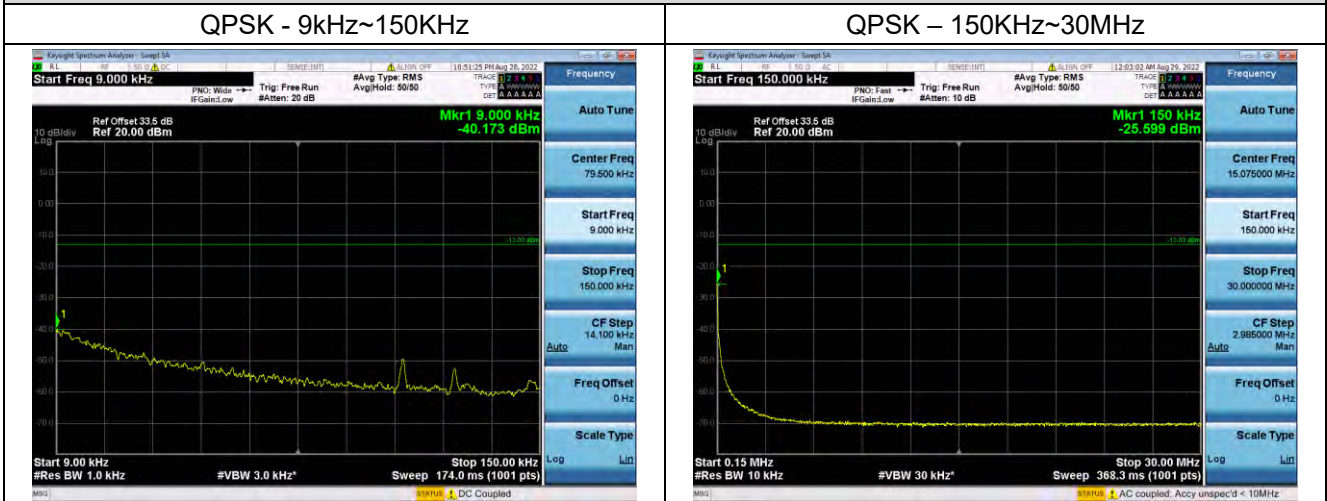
| QPSK - 9kHz~150KHz | QPSK – 150KHz~30MHz |
|---|---|
| Keysight Spectrum Analyzer - Swept SA | Keysight Spectrum Analyzer - Swept SA |

Keysight Spectrum Analyzer - Swept SA
RL RF 50 Ω DC SENSE:INT ALIGN OFF 10:51:25 PM Aug 28, 2022
Start Freq 9.000 kHz
PNO: Wide IFGain:Low Trig: Free Run #Atten: 20 dB #Avg Type: RMS Avg|Hold: 50/50
TRACE 1 2 3 4 5 6 TYPE A WWWWW DET A A A A A A
Ref Offset 33.5 dB
10 dB/div Ref 20.00 dBm
Log
Mkr1 9.000 kHz
-40.173 dBm
10.0
0.00
-10.0
-13.00 dBm
-20.0
-30.0
-40.0
-50.0
-60.0
-70.0
Start 9.00 kHz
#Res BW 1.0 kHz #VBW 3.0 kHz* Sweep 174.0 ms (1001 pts)
Stop 150.00 kHz
MSG STATUS DC Coupled
Frequency
Auto Tune
Center Freq 79.500 kHz
Start Freq 9.000 kHz
Stop Freq 150.000 kHz
CF Step 14.100 kHz Auto Man
Freq Offset 0 Hz
Scale Type Log Lin

Keysight Spectrum Analyzer - Swept SA
RL RF 50 Ω AC SENSE:INT ALIGN OFF 12:03:02 AM Aug 29, 2022
Start Freq 150.000 kHz
PNO: Fast IFGain:Low Trig: Free Run #Atten: 10 dB #Avg Type: RMS Avg|Hold: 50/50
TRACE 1 2 3 4 5 6 TYPE A WWWWW DET A A A A A A
Ref Offset 33.5 dB
10 dB/div Ref 20.00 dBm
Log
Mkr1 150 kHz
-25.599 dBm
10.0
0.00
-10.0
-13.00 dBm
-20.0
-30.0
-40.0
-50.0
-60.0
-70.0
Start 0.15 MHz
#Res BW 10 kHz #VBW 30 kHz* Sweep 368.3 ms (1001 pts)
Stop 30.00 MHz
MSG STATUS AC coupled: Accy unspec'd < 10MHz
Frequency
Auto Tune
Center Freq 15.075000 MHz
Start Freq 150.000 kHz
Stop Freq 30.000000 MHz
CF Step 2.985000 MHz Auto Man
Freq Offset 0 Hz
Scale Type Log Lin